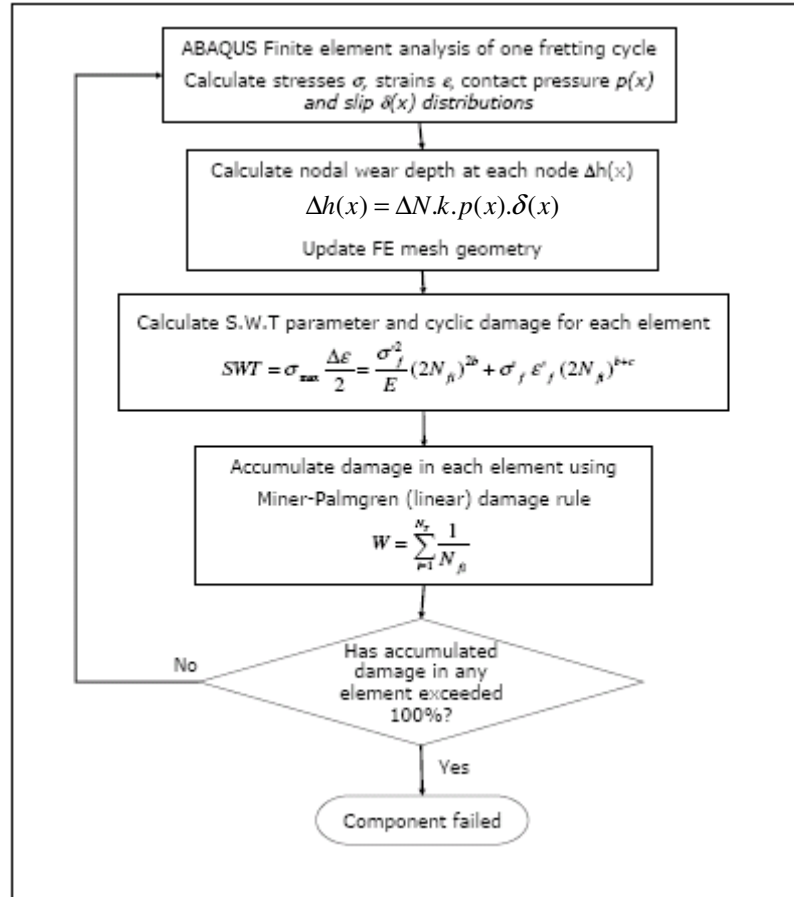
ABAQUS Finite element analysis of one fretting cycle

Calculate stresses $\sigma$, strains $\varepsilon$, contact pressure $p(x)$ and slip $\delta(x)$ distributions

Calculate nodal wear depth at each node $\Delta h(x)$

$\Delta h(x) = \Delta N.k.p(x).\delta(x)$

Update FE mesh geometry

Calculate S.W.T parameter and cyclic damage for each element

$SWT = \sigma_{max}\frac{\Delta\varepsilon}{2} = \frac{\sigma'^2_f}{E}(2N_{fi})^{2b} + \sigma'_f\,\varepsilon'_f\,(2N_{fi})^{b+c}$

Accumulate damage in each element using

Miner-Palmgren (linear) damage rule

$W = \sum_{i=1}^{N_T}\frac{1}{N_{fi}}$

No

Has accumulated damage in any element exceeded 100%?

Yes

Component failed